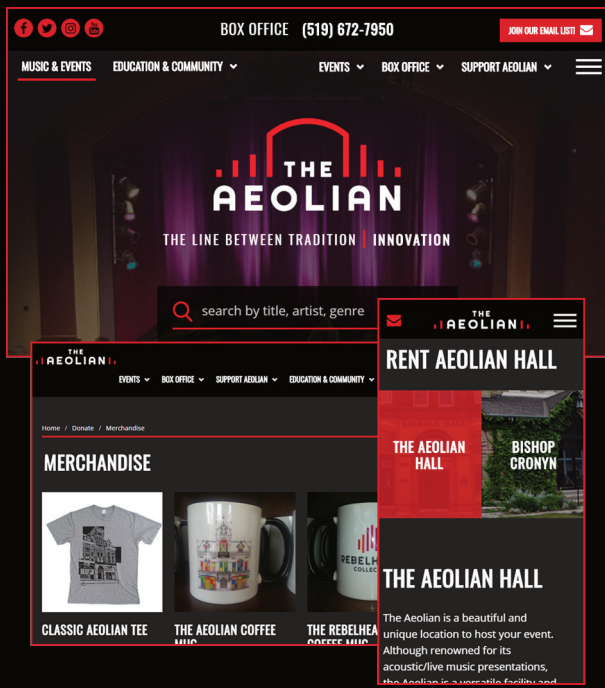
BOX OFFICE (519) 672-7950

JOIN OUR EMAIL LIST!

MUSIC & EVENTS EDUCATION & COMMUNITY EVENTS BOX OFFICE SUPPORT AEOLIAN

THE AEOLIAN

THE LINE BETWEEN TRADITION | INNOVATION

search by title, artist, genre

THE AEOLIAN

EVENTS BOX OFFICE SUPPORT AEOLIAN EDUCATION & COMMUNITY

Home / Donate / Merchandise

MERCHANDISE

CLASSIC AEOLIAN TEE

THE AEOLIAN COFFEE MUG

THE REBELHEA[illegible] COFFEE MUG

REBELH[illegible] COLLEC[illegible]

THE AEOLIAN

RENT AEOLIAN HALL

THE AEOLIAN HALL

BISHOP CRONYN

THE AEOLIAN HALL

The Aeolian is a beautiful and unique location to host your event. Although renowned for its acoustic/live music presentations, the Aeolian is a versatile facility and